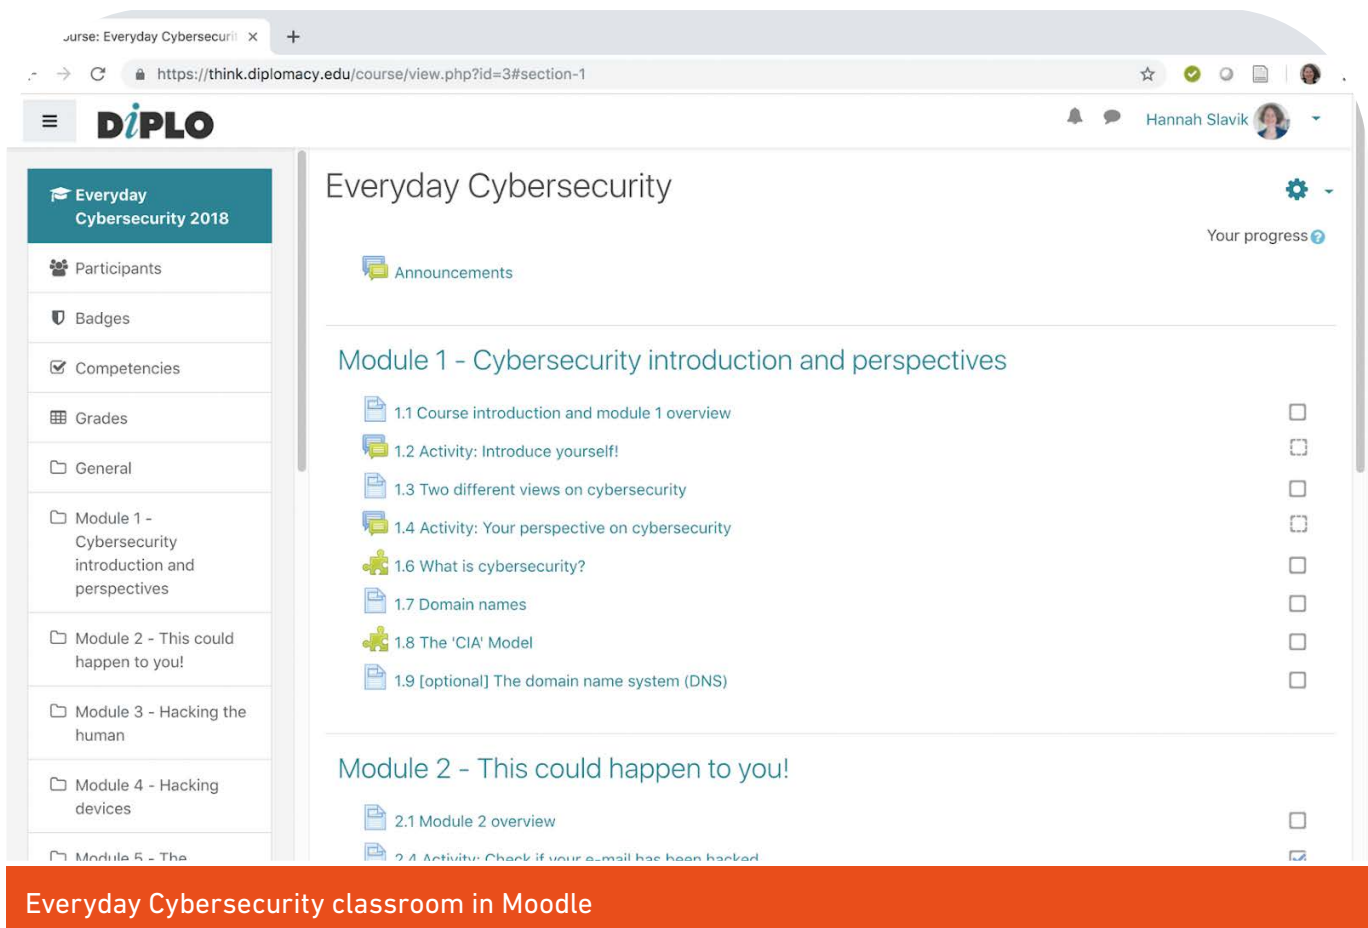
urse: Everyday Cybersecuri ×

https://think.diplomacy.edu/course/view.php?id=3#section-1

DiPLO

Hannah Slavik

Everyday Cybersecurity 2018

Participants

Badges

Competencies

Grades

General

Module 1 - Cybersecurity introduction and perspectives

Module 2 - This could happen to you!

Module 3 - Hacking the human

Module 4 - Hacking devices

Module 5 - The

Everyday Cybersecurity

Your progress

Announcements

Module 1 - Cybersecurity introduction and perspectives

1.1 Course introduction and module 1 overview

1.2 Activity: Introduce yourself!

1.3 Two different views on cybersecurity

1.4 Activity: Your perspective on cybersecurity

1.6 What is cybersecurity?

1.7 Domain names

1.8 The 'CIA' Model

1.9 [optional] The domain name system (DNS)

Module 2 - This could happen to you!

2.1 Module 2 overview

2.4 Activity: Check if your e-mail has been hacked

Everyday Cybersecurity classroom in Moodle